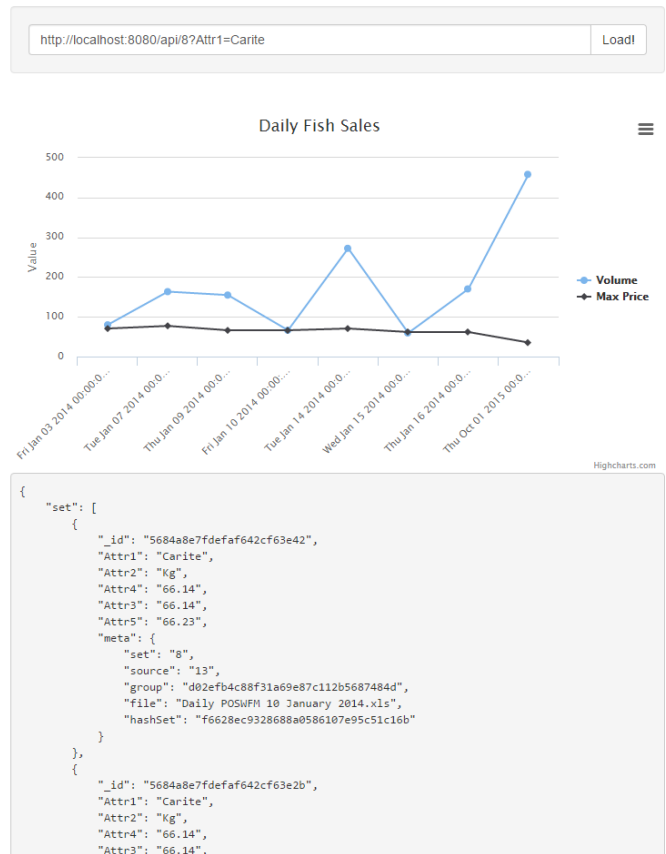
http://localhost:8080/api/8?Attr1=Carite

Load!

Daily Fish Sales

500
400
300
200
100
0

Value

Fri Jan 03 2014 00:00:0...
Tue Jan 07 2014 00:0...
Thu Jan 09 2014 00:0...
Fri Jan 10 2014 00:00:...
Tue Jan 14 2014 00:0...
Wed Jan 15 2014 00:0...
Thu Jan 16 2014 00:0...
Thu Oct 01 2015 00:0...

Volume
Max Price

Highcharts.com

{
    "set": [
        {
            "_id": "5684a8e7fdefaf642cf63e42",
            "Attr1": "Carite",
            "Attr2": "Kg",
            "Attr4": "66.14",
            "Attr3": "66.14",
            "Attr5": "66.23",
            "meta": {
                "set": "8",
                "source": "13",
                "group": "d02efb4c88f31a69e87c112b5687484d",
                "file": "Daily POSWFM 10 January 2014.xls",
                "hashSet": "f6628ec9328688a0586107e95c51c16b"
            }
        },
        {
            "_id": "5684a8e7fdefaf642cf63e2b",
            "Attr1": "Carite",
            "Attr2": "Kg",
            "Attr4": "66.14",
            "Attr3": "66.14",